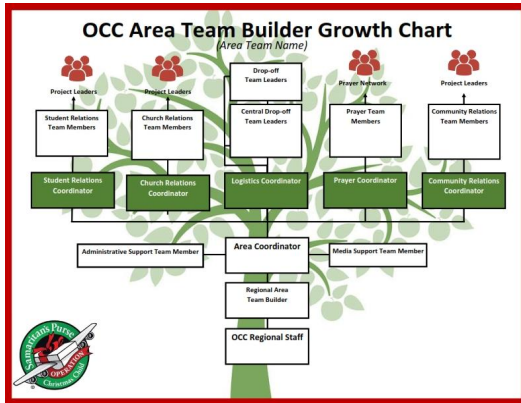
OCC Area Team Builder Growth Chart
(Area Team Name)

Project Leaders

Project Leaders

Drop-off Team Leaders

Prayer Network

Project Leaders

Student Relations Team Members

Church Relations Team Members

Central Drop-off Team Leaders

Prayer Team Members

Community Relations Team Members

Student Relations Coordinator

Church Relations Coordinator

Logistics Coordinator

Prayer Coordinator

Community Relations Coordinator

Administrative Support Team Member

Area Coordinator

Media Support Team Member

Regional Area Team Builder

OCC Regional Staff

Samaritan's Purse
OPERATION
Christmas Child